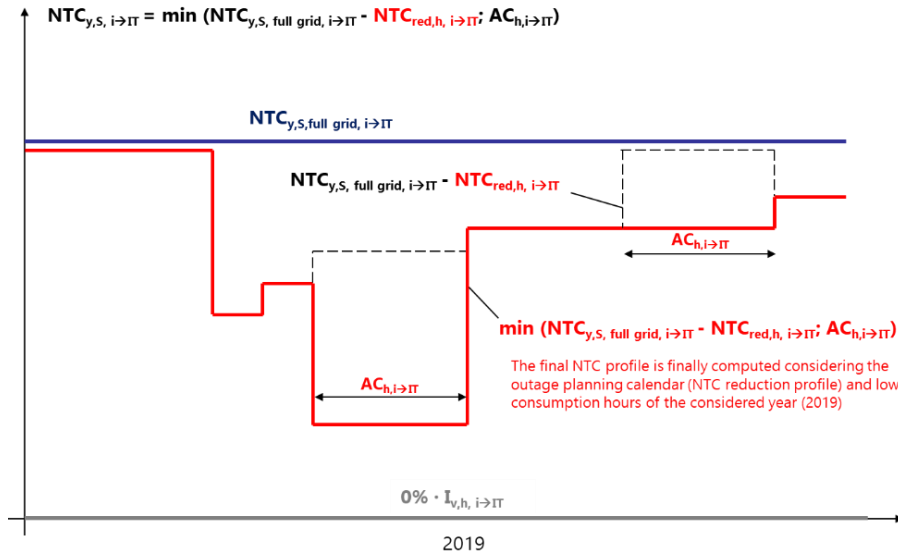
$NTC_{y,S,\ i\rightarrow IT}$ = min ($NTC_{y,S,\ full\ grid,\ i\rightarrow IT}$ - $NTC_{red,h,\ i\rightarrow IT}$; $AC_{h,i\rightarrow IT}$)

$NTC_{y,S,full\ grid,\ i\rightarrow IT}$

$NTC_{y,S,\ full\ grid,\ i\rightarrow IT}$ - $NTC_{red,h,\ i\rightarrow IT}$

$AC_{h,i\rightarrow IT}$

min ($NTC_{y,S,\ full\ grid,\ i\rightarrow IT}$ - $NTC_{red,h,\ i\rightarrow IT}$; $AC_{h,i\rightarrow IT}$)

The final NTC profile is finally computed considering the outage planning calendar (NTC reduction profile) and low consumption hours of the considered year (2019)

$AC_{h,i\rightarrow IT}$

0% · $I_{v,h,\ i\rightarrow IT}$

2019